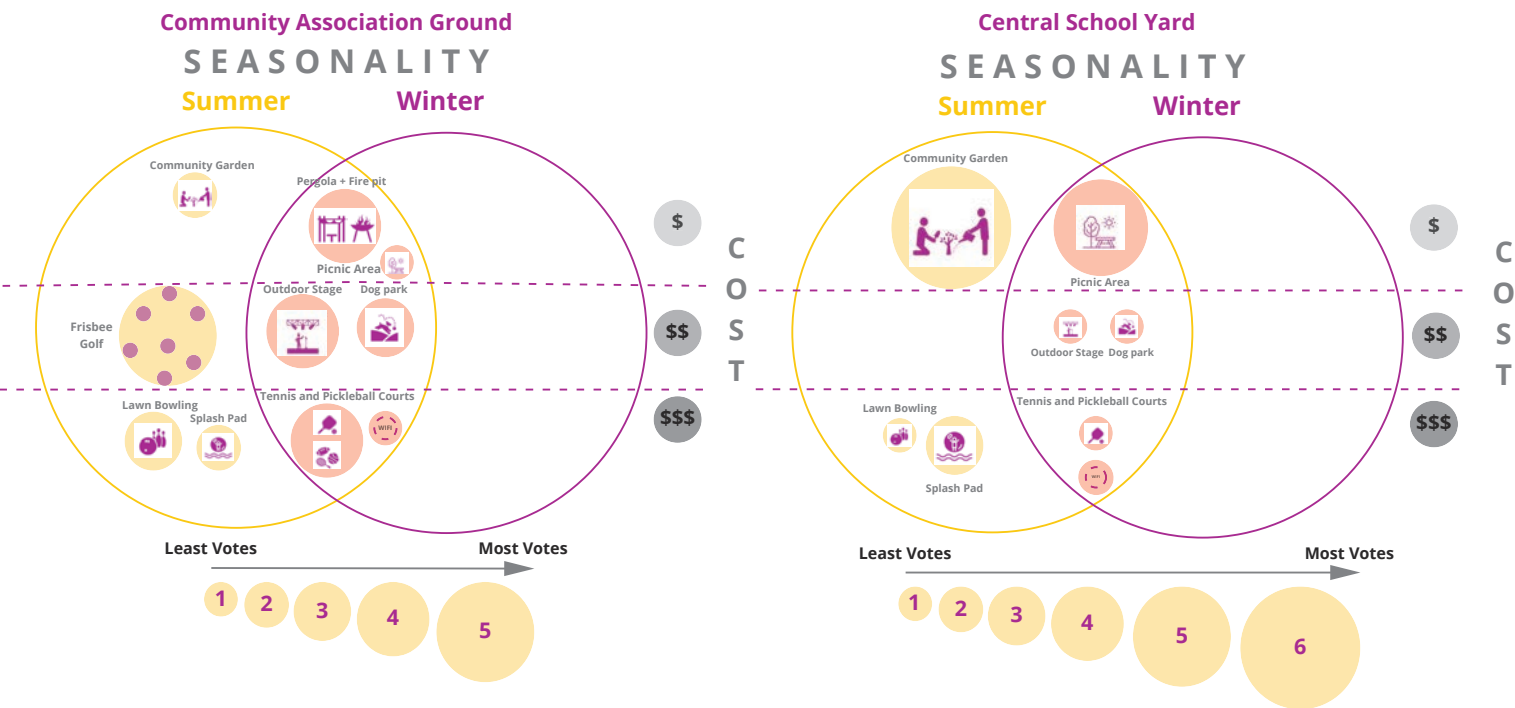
Community Association Ground

SEASONALITY

Summer Winter

Community Garden

Pergola + Fire pit

Picnic Area

Frisbee Golf

Outdoor Stage

Dog park

Lawn Bowling

Splash Pad

Tennis and Pickleball Courts

WIFI

$

$$

$$$

COST

Least Votes

Most Votes

1 2 3 4 5

Central School Yard

SEASONALITY

Summer Winter

Community Garden

Picnic Area

Outdoor Stage

Dog park

Lawn Bowling

Splash Pad

Tennis and Pickleball Courts

WIFI

$

$$

$$$

COST

Least Votes

Most Votes

1 2 3 4 5 6